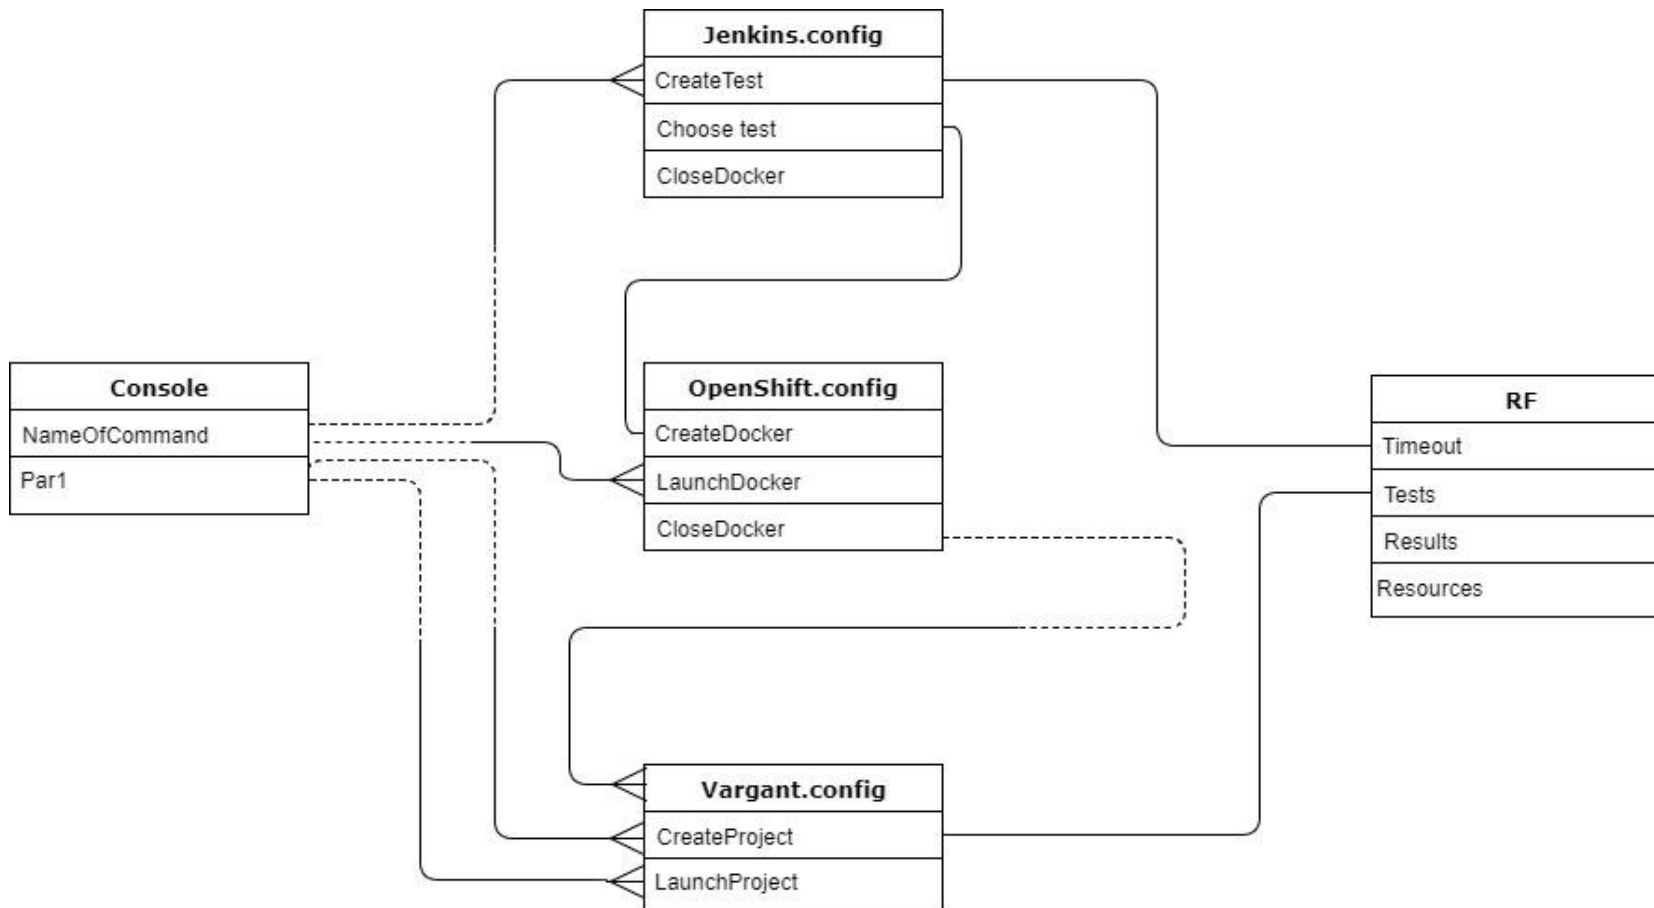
Jenkins.config
CreateTest
Choose test
CloseDocker

Console
NameOfCommand
Par1

OpenShift.config
CreateDocker
LaunchDocker
CloseDocker

RF
Timeout
Tests
Results
Resources

Vargant.config
CreateProject
LaunchProject